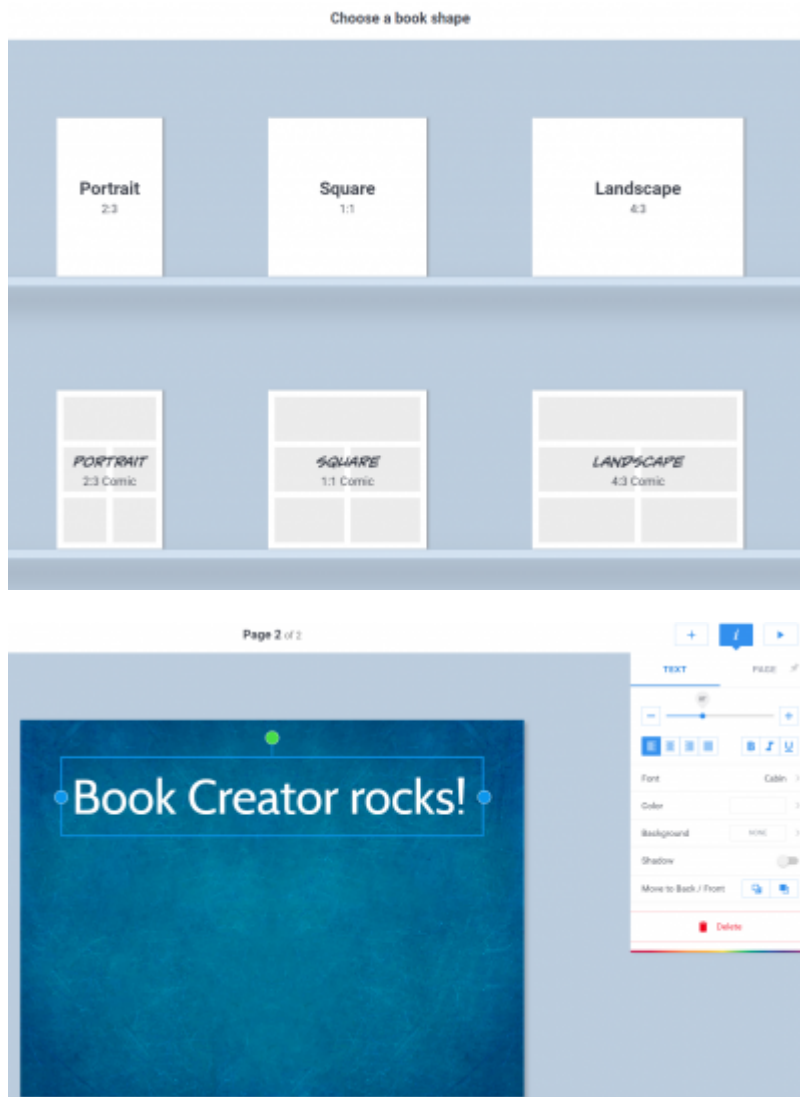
Choose a book shape

Portrait
2:3

Square
1:1

Landscape
4:3

PORTRAIT
2:3 Comic

SQUARE
1:1 Comic

LANDSCAPE
4:3 Comic

Page 2 of 2

+
i
▶

TEXT
PAGE

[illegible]

−
+

B I U

Font
Cabin

Color

Background
NONE

Shadow

Move to Back / Front

Delete

Book Creator rocks!